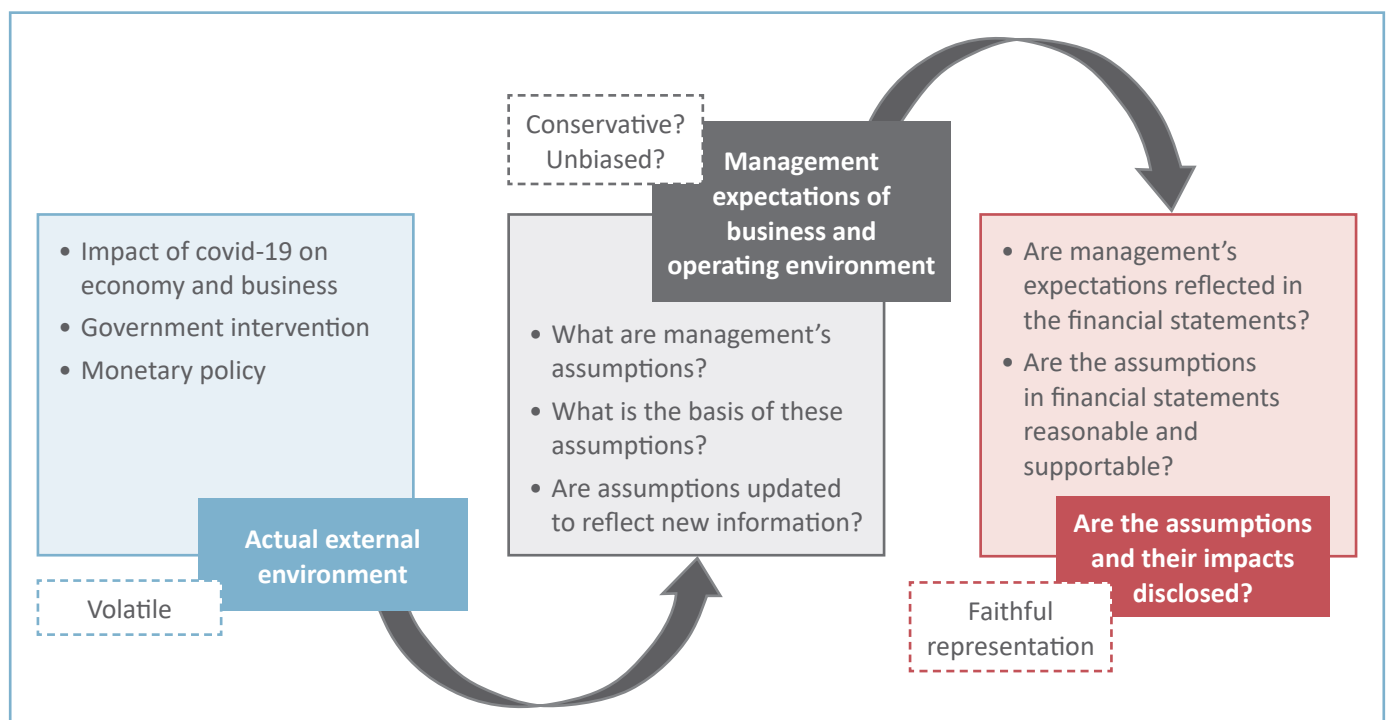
• Impact of covid-19 on economy and business
• Government intervention
• Monetary policy

Actual external environment

Volatile

Conservative? Unbiased?

Management expectations of business and operating environment

• What are management's assumptions?
• What is the basis of these assumptions?
• Are assumptions updated to reflect new information?

• Are management's expectations reflected in the financial statements?
• Are the assumptions in financial statements reasonable and supportable?

Are the assumptions and their impacts disclosed?

Faithful representation